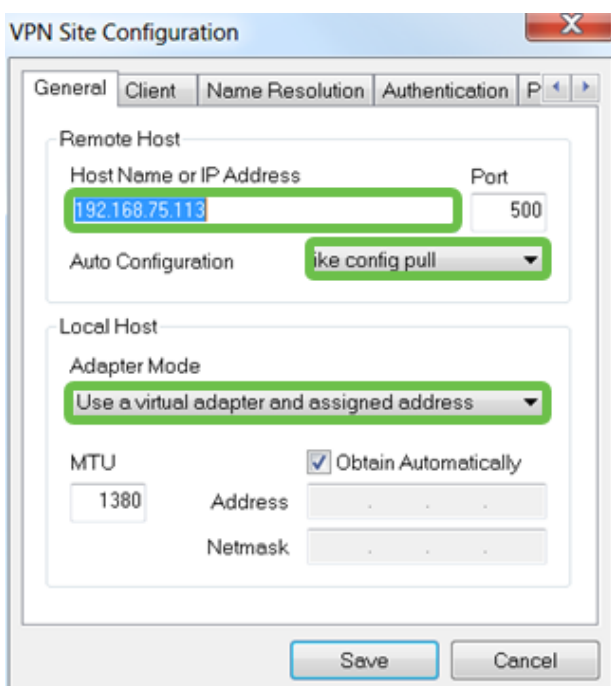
VPN Site Configuration

X

General | Client | Name Resolution | Authentication | P

Remote Host

Host Name or IP Address

Port

192.168.75.113

500

Auto Configuration

ike config pull

Local Host

Adapter Mode

Use a virtual adapter and assigned address

MTU

Obtain Automatically

1380

Address

Netmask

Save

Cancel